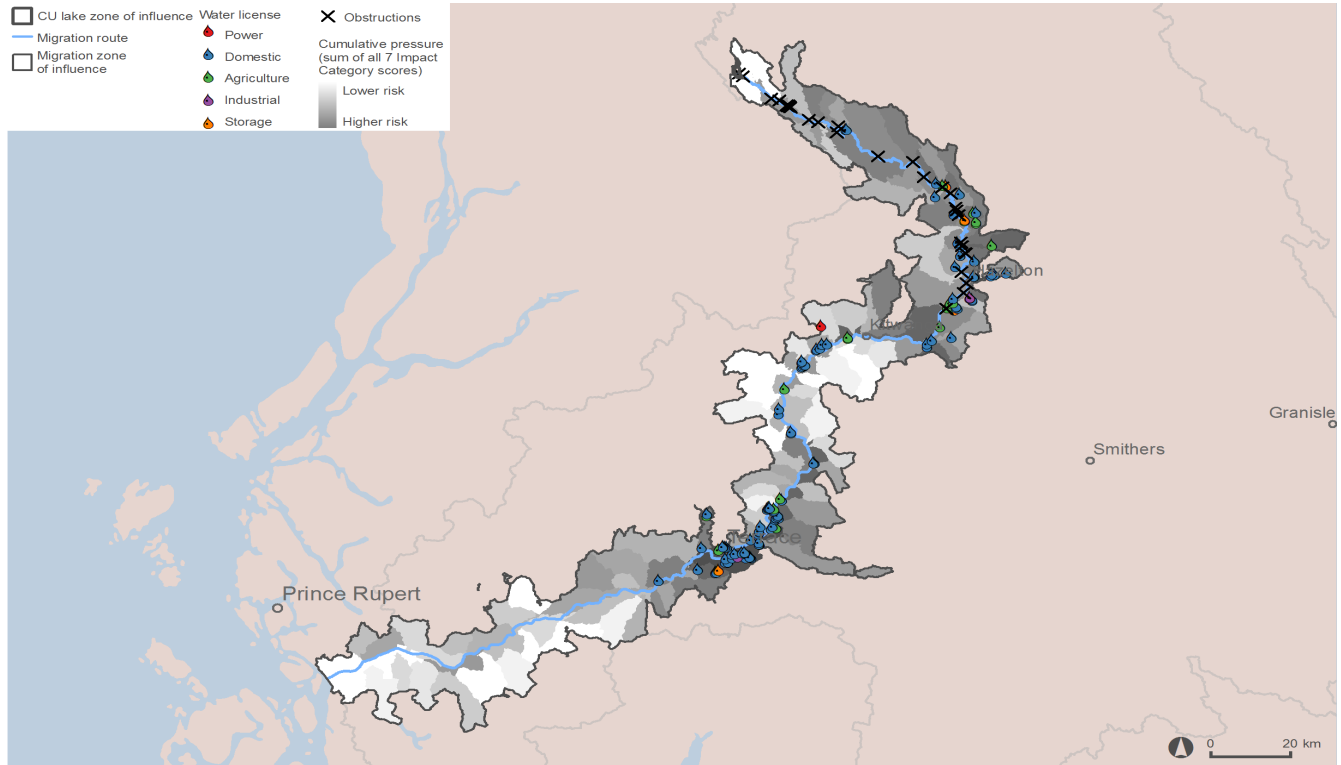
CU lake zone of influence
Migration route
Migration zone of influence

Water license
Power
Domestic
Agriculture
Industrial
Storage

Obstructions

Cumulative pressure (sum of all 7 Impact Category scores)
Lower risk
Higher risk

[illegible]
Kitw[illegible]
Granisle
Smithers
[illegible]
Prince Rupert

0
20 km